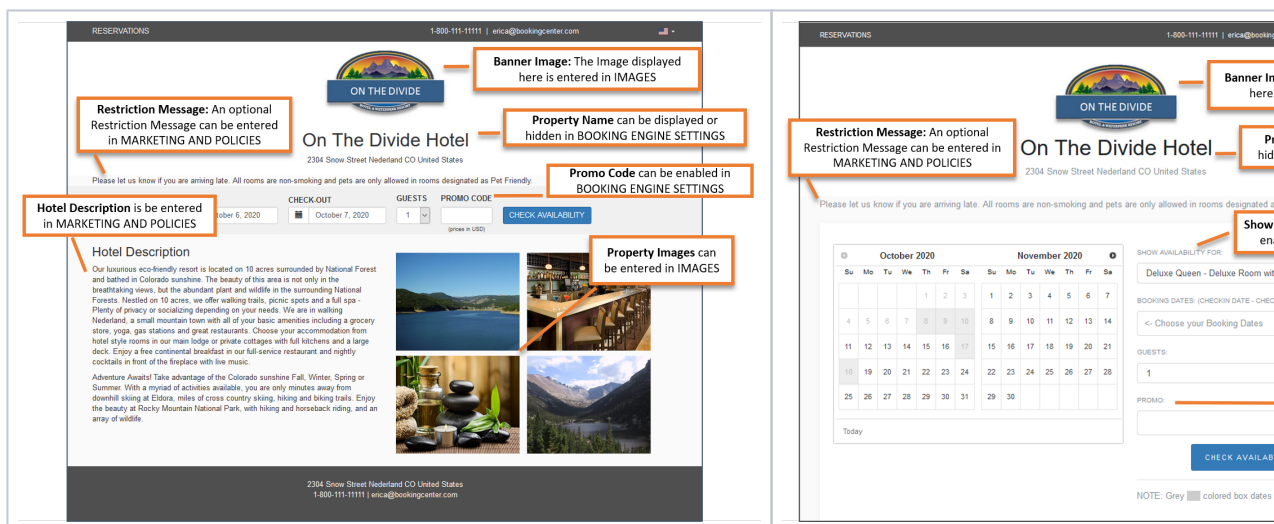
RESERVATIONS

1-800-111-11111 | erica@bookingcenter.com

ON THE DIVIDE

Banner Image: The Image displayed here is entered in IMAGES

Restriction Message: An optional Restriction Message can be entered in MARKETING AND POLICIES

On The Divide Hotel

Property Name can be displayed or hidden in BOOKING ENGINE SETTINGS

2304 Snow Street Nederland CO United States

Promo Code can be enabled in BOOKING ENGINE SETTINGS

Please let us know if you are arriving late. All rooms are non-smoking and pets are only allowed in rooms designated as Pet Friendly.

Hotel Description is be entered in MARKETING AND POLICIES

tober 6, 2020

CHECK-OUT

October 7, 2020

GUESTS

1

PROMO CODE

(prices in USD)

CHECK AVAILABILITY

Hotel Description

Property Images can be entered in IMAGES

Our luxurious eco-friendly resort is located on 10 acres surrounded by National Forest and bathed in Colorado sunshine. The beauty of this area is not only in the breathtaking views, but the abundant plant and wildlife in the surrounding National Forests. Nestled on 10 acres, we offer walking trails, picnic spots and a full spa - Plenty of privacy or socializing depending on your needs. We are in walking Nederland, a small mountain town with all of your basic amenities including a grocery store, yoga, gas stations and great restaurants. Choose your accommodation from hotel style rooms in our main lodge or private cottages with full kitchens and a large deck. Enjoy a free continental breakfast in our full-service restaurant and nightly cocktails in front of the fireplace with live music.

Adventure Awaits! Take advantage of the Colorado sunshine Fall, Winter, Spring or Summer. With a myriad of activities available, you are only minutes away from downhill skiing at Eldora, miles of cross country skiing, hiking and biking trails. Enjoy the beauty at Rocky Mountain National Park, with hiking and horseback riding, and an array of wildlife.

2304 Snow Street Nederland CO United States
1-800-111-11111 | erica@bookingcenter.com

RESERVATIONS

1-800-111-11111 | erica@booking

ON THE DIVIDE

Banner In here

Restriction Message: An optional Restriction Message can be entered in MARKETING AND POLICIES

On The Divide Hotel

Pr hid

2304 Snow Street Nederland CO United States

Please let us know if you are arriving late. All rooms are non-smoking and pets are only allowed in rooms designated a

Show ena

October 2020

| Su | Mo | Tu | We | Th | Fr | Sa |
|---|---|---|---|---|---|---|
| | | | | 1 | 2 | 3 |
| 4 | 5 | 6 | 7 | 8 | 9 | 10 |
| 11 | 12 | 13 | 14 | 15 | 16 | 17 |
| 18 | 19 | 20 | 21 | 22 | 23 | 24 |
| 25 | 26 | 27 | 28 | 29 | 30 | 31 |

November 2020

| Su | Mo | Tu | We | Th | Fr | Sa |
|---|---|---|---|---|---|---|
| 1 | 2 | 3 | 4 | 5 | 6 | 7 |
| 8 | 9 | 10 | 11 | 12 | 13 | 14 |
| 15 | 16 | 17 | 18 | 19 | 20 | 21 |
| 22 | 23 | 24 | 25 | 26 | 27 | 28 |
| 29 | 30 | | | | | |

Today

SHOW AVAILABILITY FOR:

Deluxe Queen - Deluxe Room wit

BOOKING DATES: (CHECKIN DATE - CHEC

<- Choose your Booking Dates

GUESTS:

1

PROMO:

CHECK AVAILAB

NOTE: Grey colored box dates